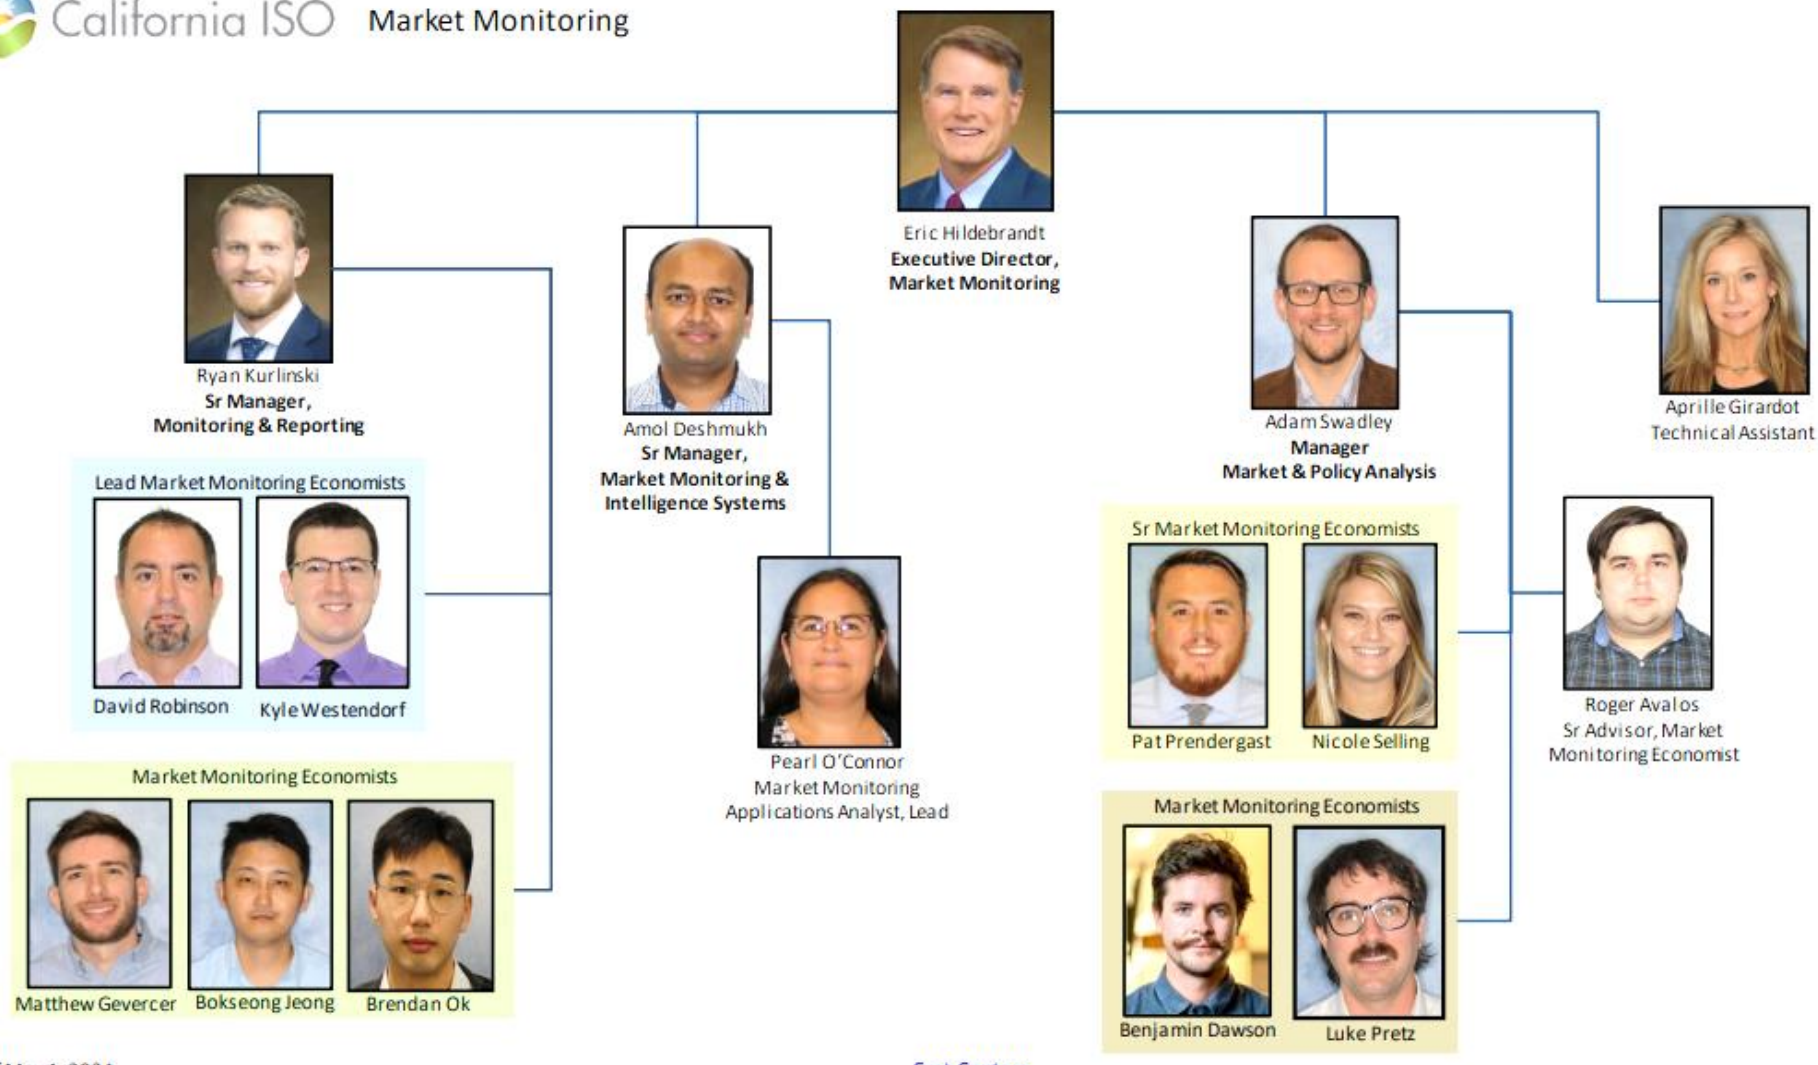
California ISO Market Monitoring

Eric Hildebrandt
Executive Director,
Market Monitoring

Ryan Kurlinski
Sr Manager,
Monitoring & Reporting

Amol Deshmukh
Sr Manager,
Market Monitoring &
Intelligence Systems

Adam Swadley
Manager
Market & Policy Analysis

Aprille Girardot
Technical Assistant

Lead Market Monitoring Economists

David Robinson

Kyle Westendorf

Market Monitoring Economists

Matthew Gevercer

Bokseong Jeong

Brendan Ok

Pearl O'Connor
Market Monitoring
Applications Analyst, Lead

Sr Market Monitoring Economists

Pat Prendergast

Nicole Selling

Roger Avalos
Sr Advisor, Market
Monitoring Economist

Market Monitoring Economists

Benjamin Dawson

Luke Pretz

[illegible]

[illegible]